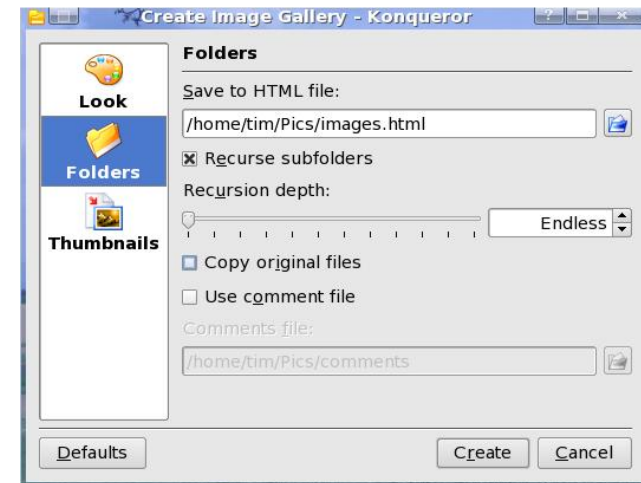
Create Image Gallery - Konqueror

Look

Folders

Thumbnails

Folders

Save to HTML file:

/home/tim/Pics/images.html

Recurse subfolders

Recursion depth:

Endless

Copy original files

Use comment file

Comments file:

/home/tim/Pics/comments

Defaults

Create

Cancel